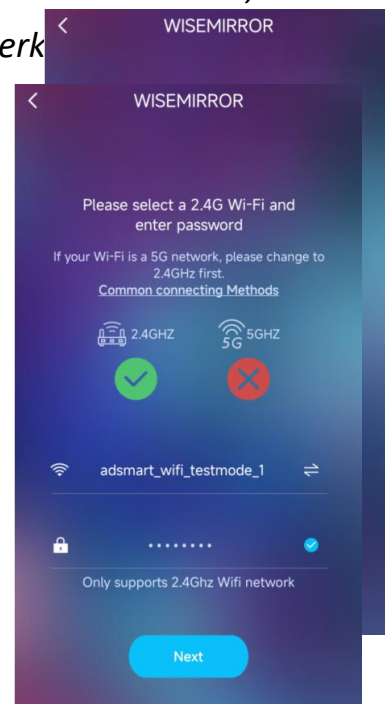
erk

<

WISEMIRROR

<

WISEMIRROR

Please select a 2.4G Wi-Fi and enter password

If your Wi-Fi is a 5G network, please change to 2.4GHz first.

Common connecting Methods

2.4GHZ

5G 5GHZ

adsmart_wifi_testmode_1

••••••••

Only supports 2.4Ghz Wifi network

Next